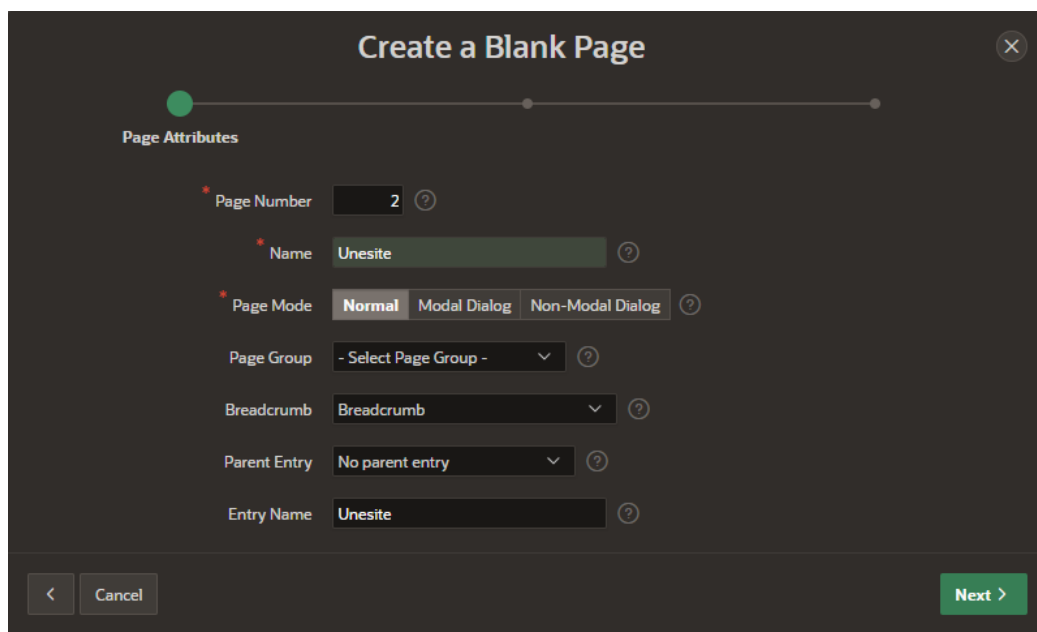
Create a Blank Page

Page Attributes

* Page Number 2 ?

* Name Unesite ?

* Page Mode Normal Modal Dialog Non-Modal Dialog ?

Page Group - Select Page Group - ?

Breadcrumb Breadcrumb ?

Parent Entry No parent entry ?

Entry Name Unesite ?

< Cancel

Next >